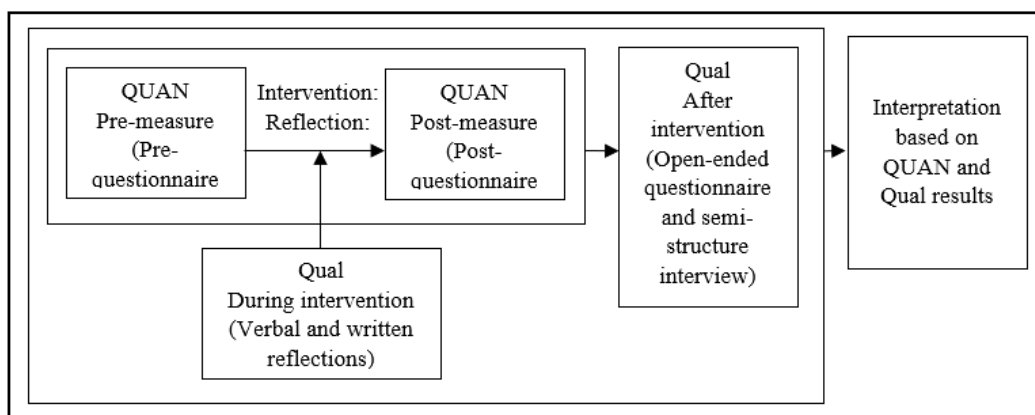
QUAN
Pre-measure
(Pre-questionnaire

Intervention:
Reflection:

QUAN
Post-measure
(Post-questionnaire

Qual
During intervention
(Verbal and written reflections)

Qual
After intervention
(Open-ended questionnaire and semi-structure interview)

Interpretation based on QUAN and Qual results